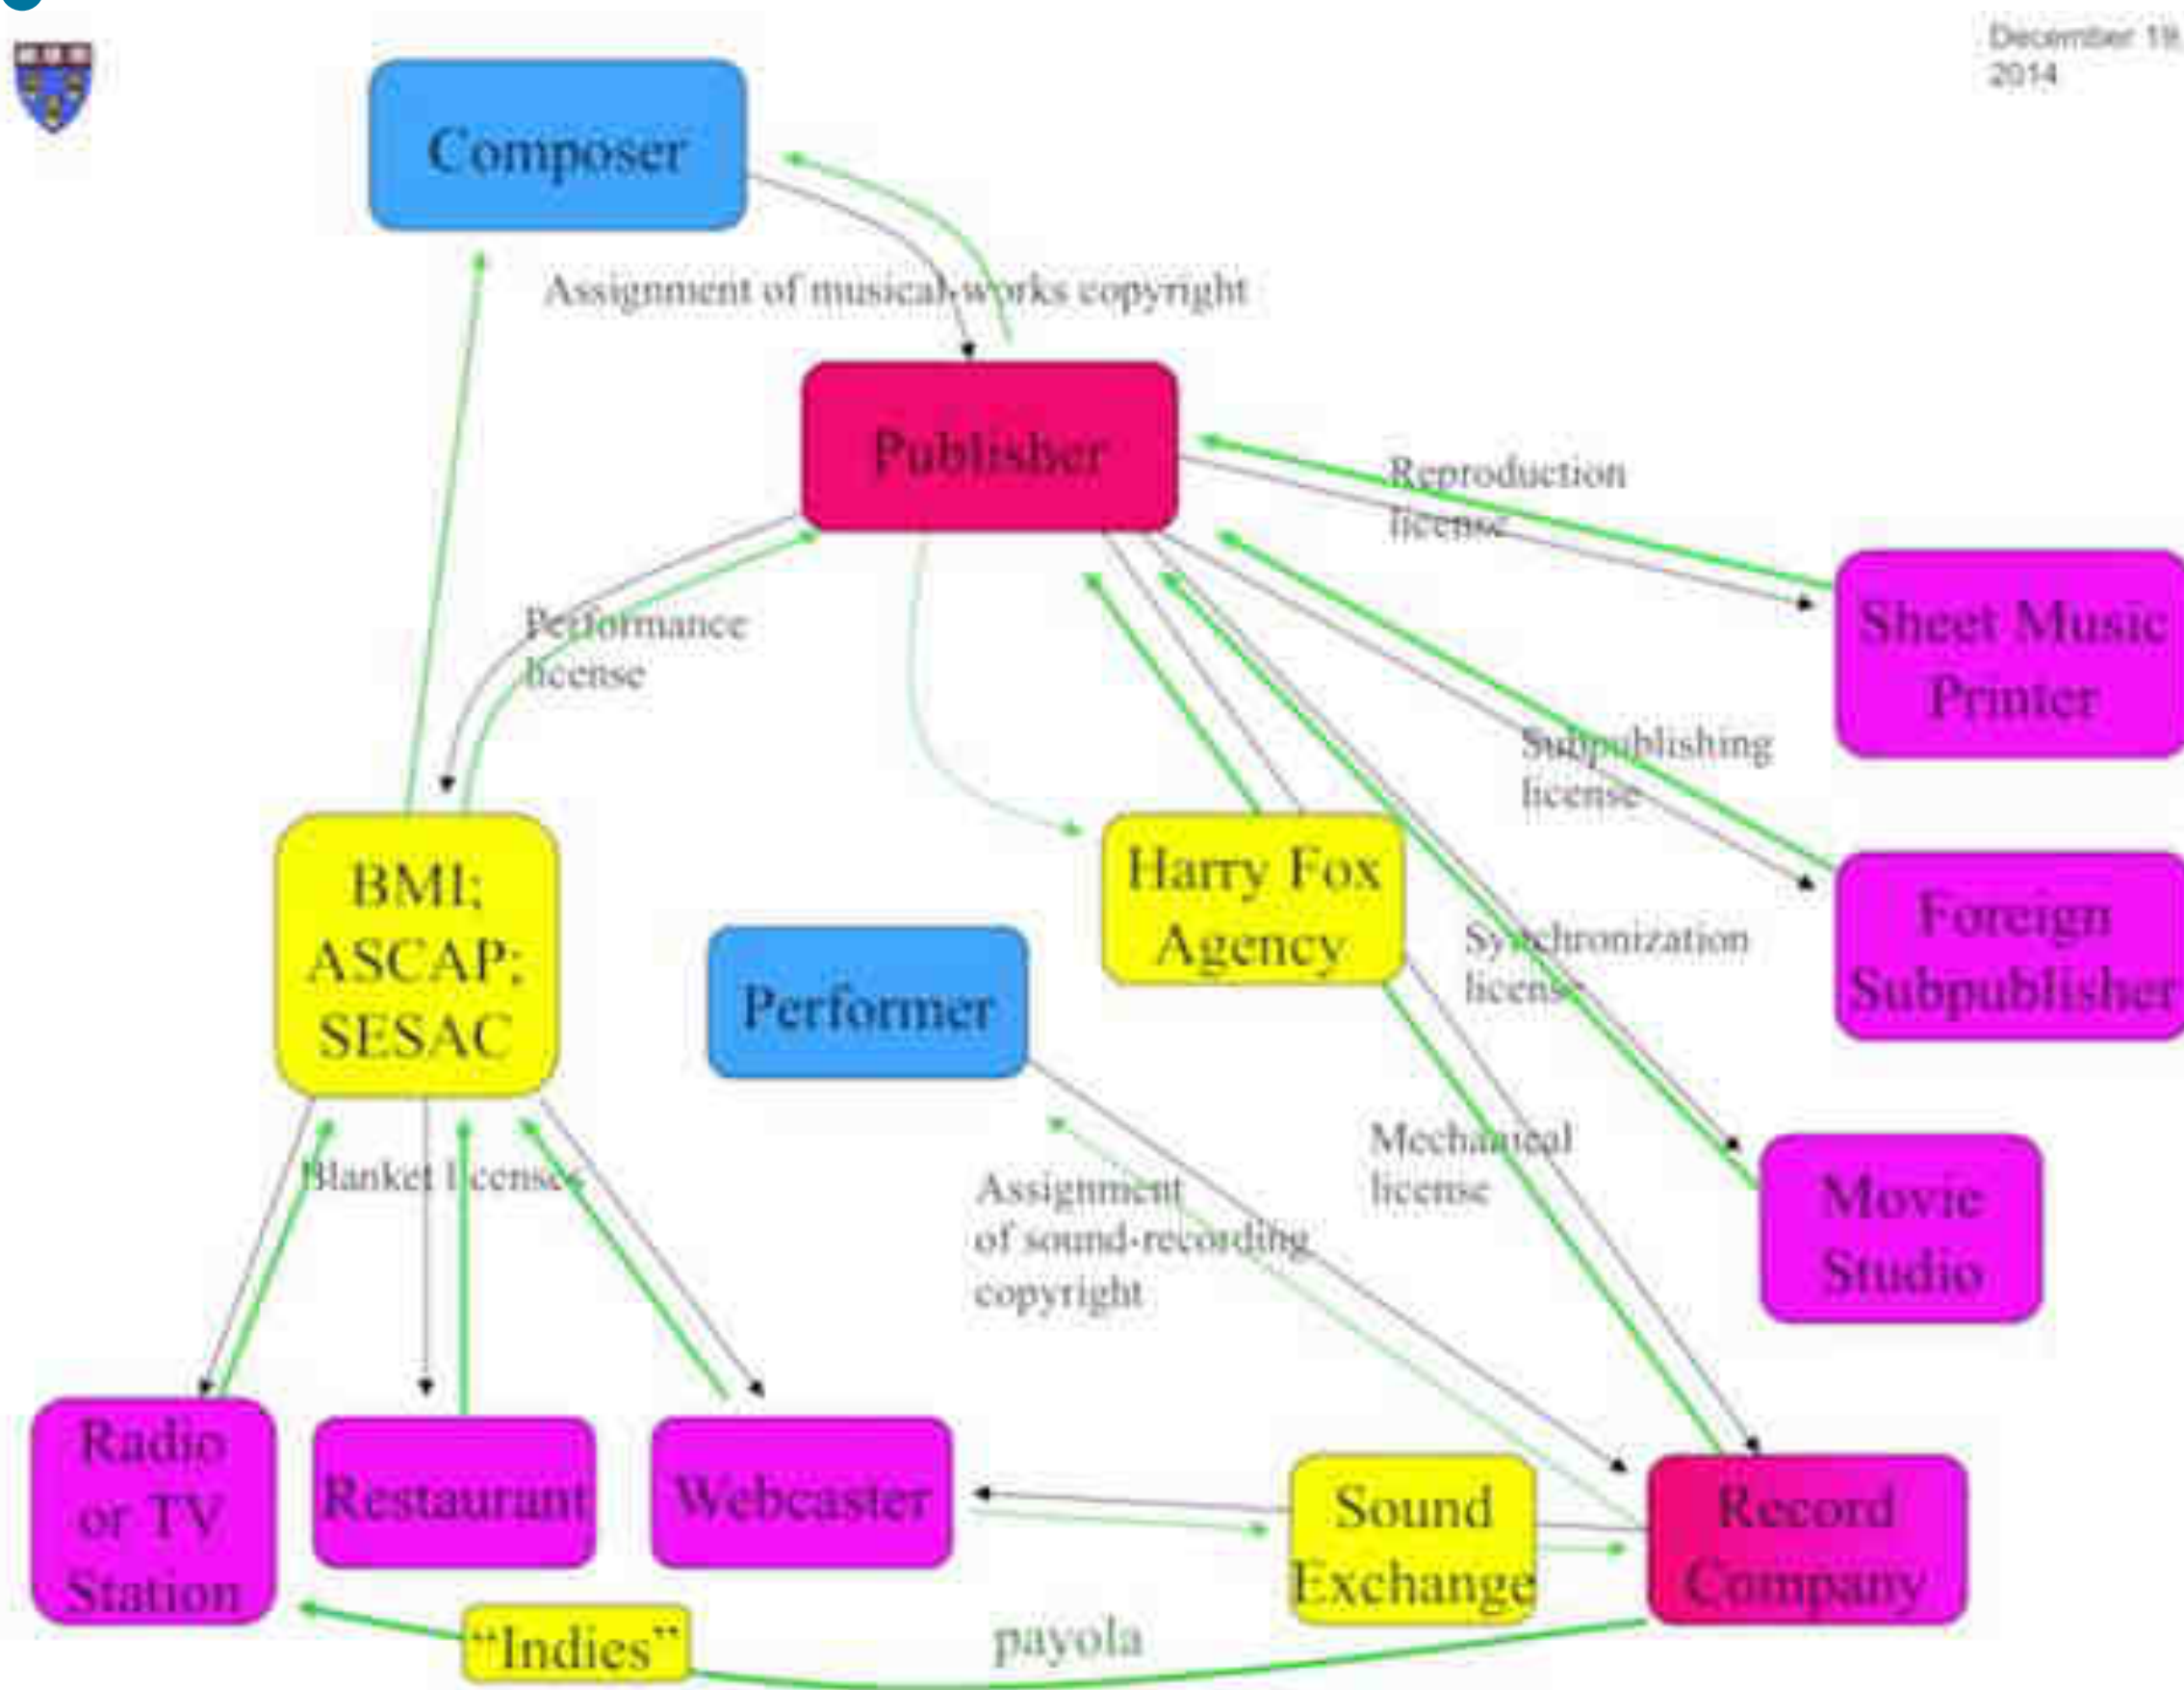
December 19, 2014

Composer

Assignment of musical works copyright

Publisher

Reproduction license

Sheet Music Printer

Performance license

Subpublishing license

Foreign Subpublisher

BMI; ASCAP; SESAC

Harry Fox Agency

Synchronization license

Performer

Movie Studio

Blanket licenses

Assignment of sound-recording copyright

Mechanical license

Radio or TV Station

Restaurant

Webcaster

Sound Exchange

Record Company

"Indies"

payola